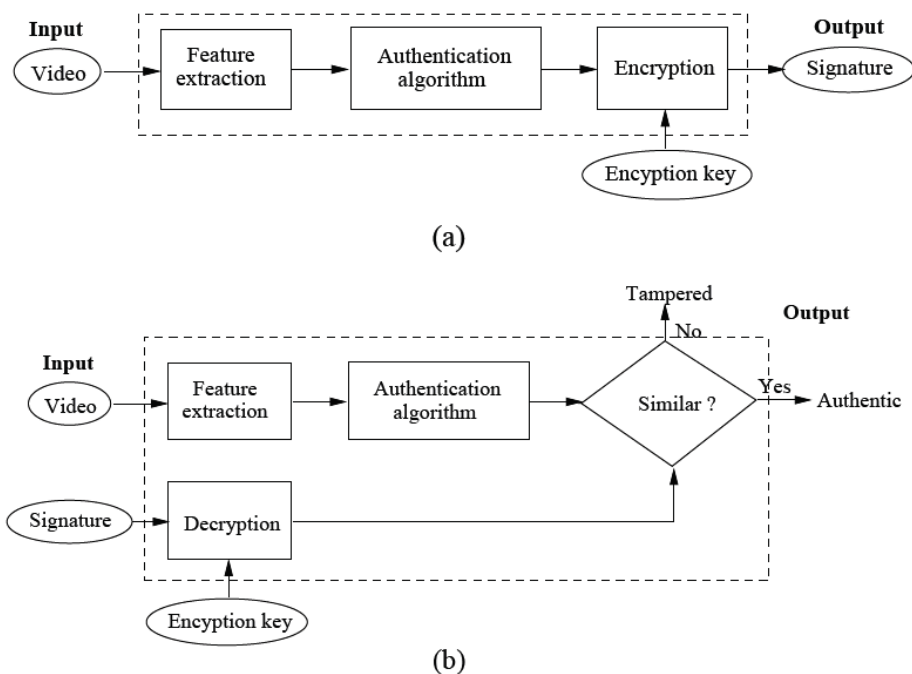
Input
Video
Feature extraction
Authentication algorithm
Encryption
Output
Signature
Encyption key

(a)

Tampered
No
Output
Input
Video
Feature extraction
Authentication algorithm
Similar ?
Yes
Authentic
Signature
Decryption
Encyption key

(b)